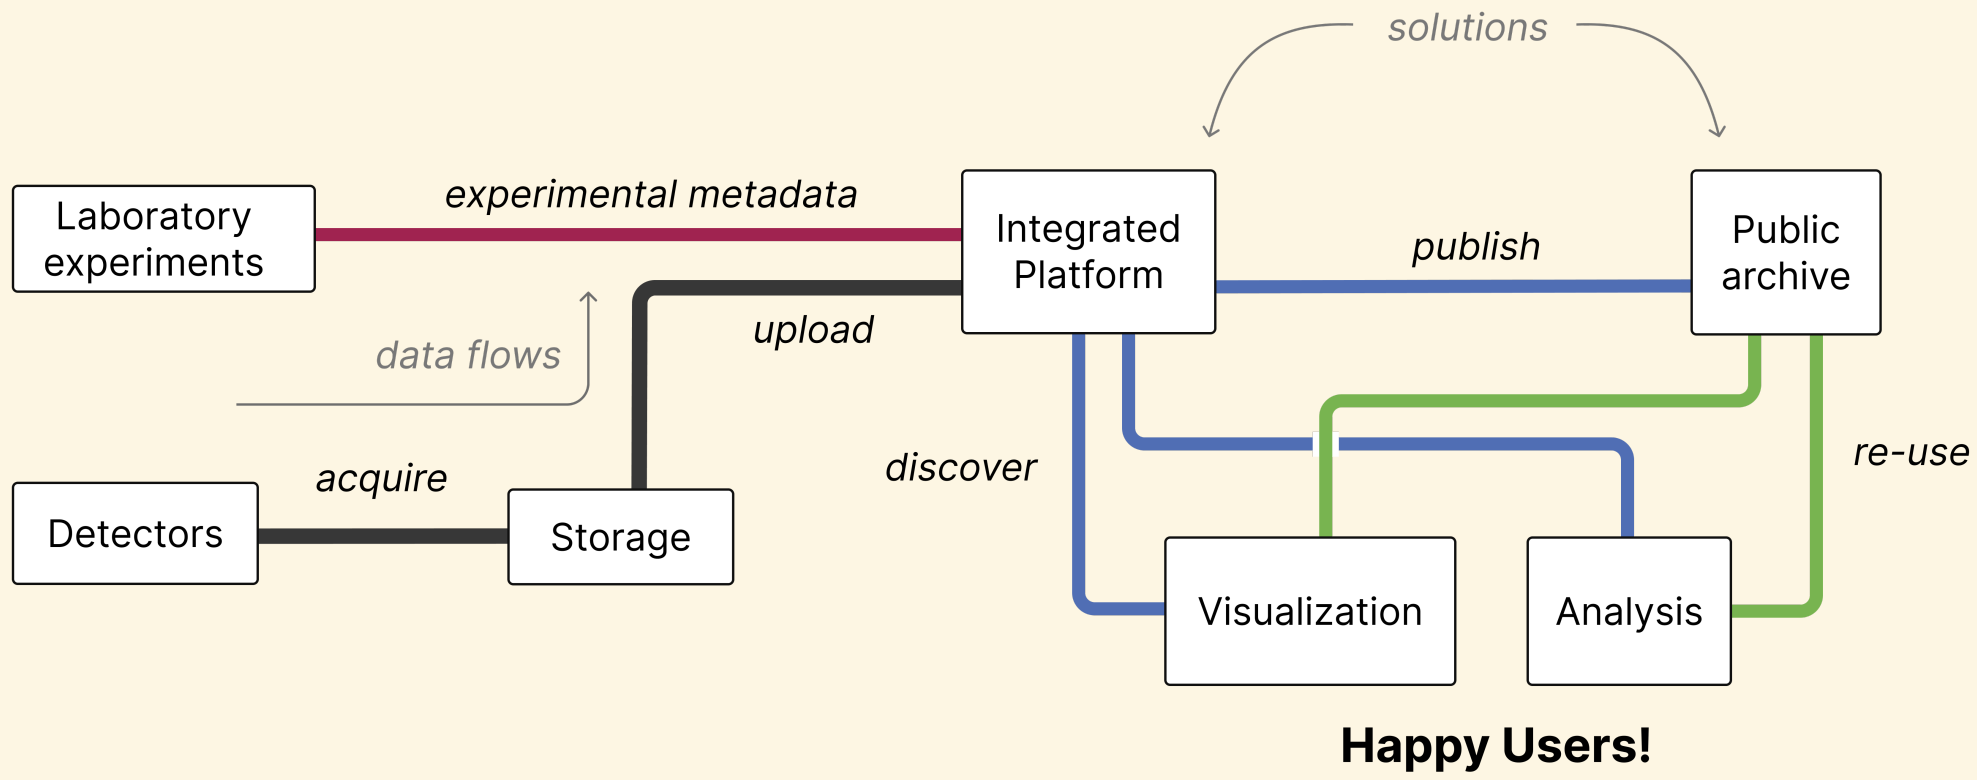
solutions

Laboratory experiments

experimental metadata

Integrated Platform

publish

Public archive

upload

data flows

discover

re-use

acquire

Detectors

Storage

Visualization

Analysis

Happy Users!